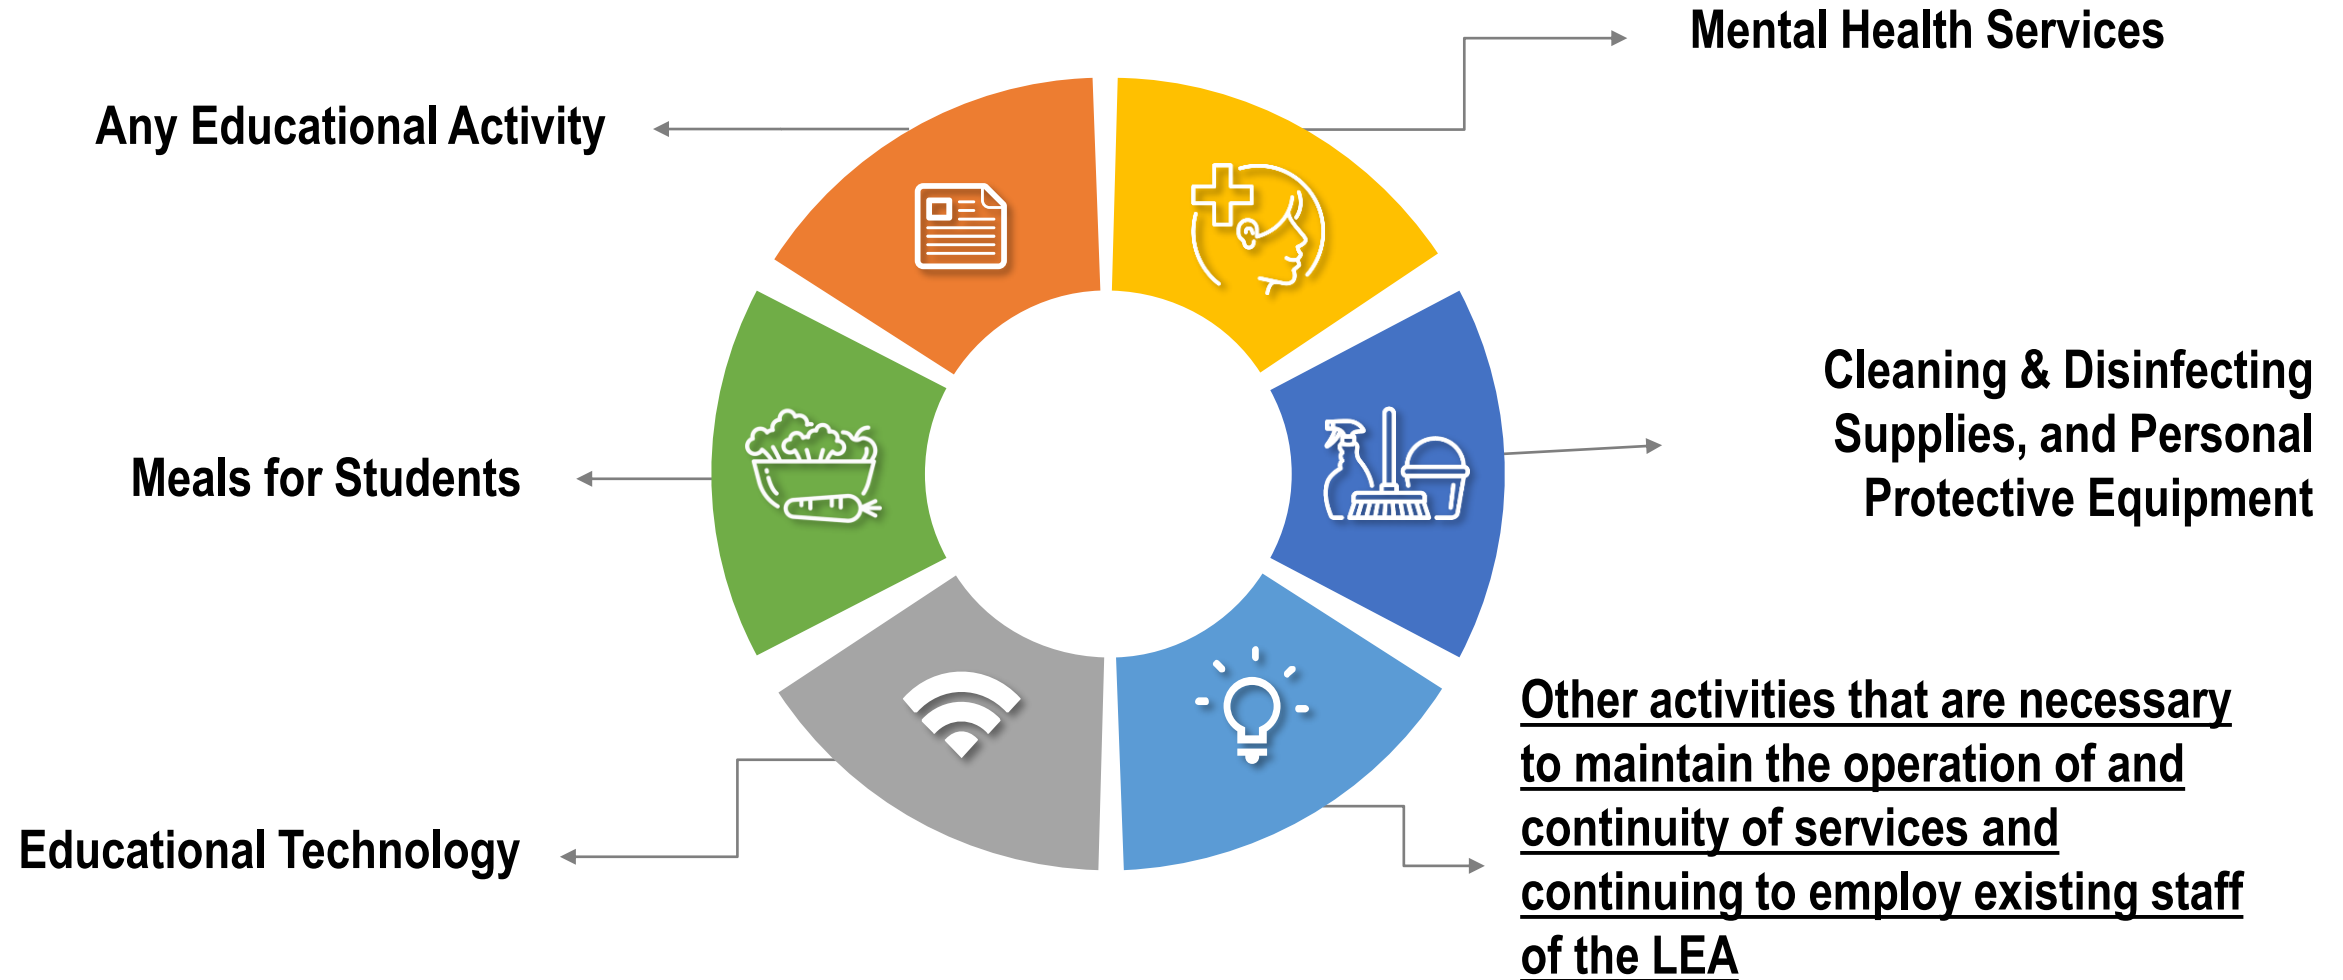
Mental Health Services

Any Educational Activity

Cleaning & Disinfecting Supplies, and Personal Protective Equipment

Meals for Students

Other activities that are necessary to maintain the operation of and continuity of services and continuing to employ existing staff of the LEA

Educational Technology